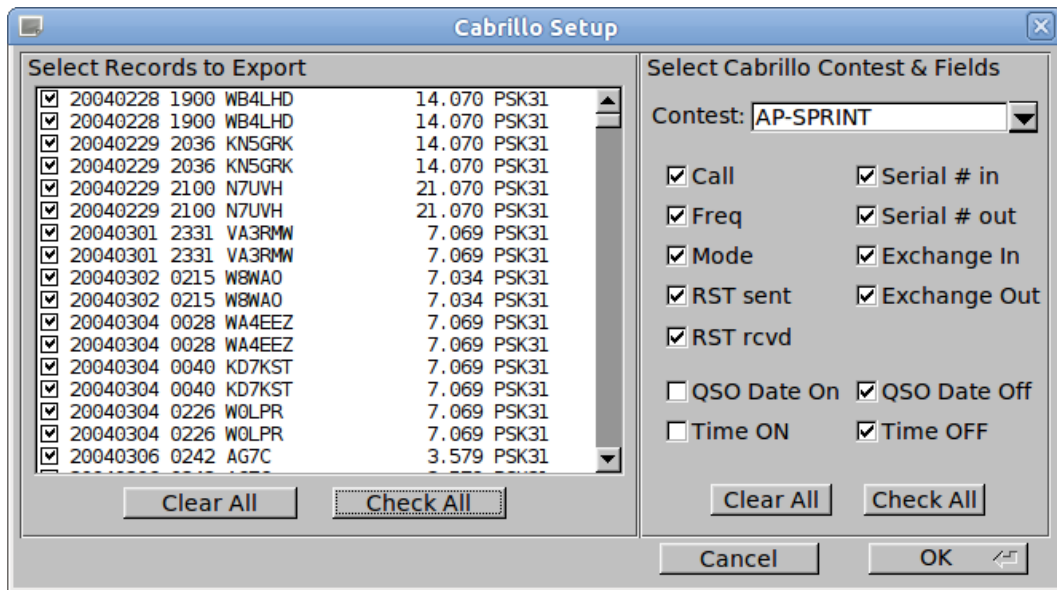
Cabrillo Setup

Select Records to Export

| | | | | |
|---|---|---|---|---|
| ☑ | 20040228 1900 | WB4LHD | 14.070 | PSK31 |
| ☑ | 20040228 1900 | WB4LHD | 14.070 | PSK31 |
| ☑ | 20040229 2036 | KN5GRK | 14.070 | PSK31 |
| ☑ | 20040229 2036 | KN5GRK | 14.070 | PSK31 |
| ☑ | 20040229 2100 | N7UVH | 21.070 | PSK31 |
| ☑ | 20040229 2100 | N7UVH | 21.070 | PSK31 |
| ☑ | 20040301 2331 | VA3RMW | 7.069 | PSK31 |
| ☑ | 20040301 2331 | VA3RMW | 7.069 | PSK31 |
| ☑ | 20040302 0215 | W8WAO | 7.034 | PSK31 |
| ☑ | 20040302 0215 | W8WAO | 7.034 | PSK31 |
| ☑ | 20040304 0028 | WA4EEZ | 7.069 | PSK31 |
| ☑ | 20040304 0028 | WA4EEZ | 7.069 | PSK31 |
| ☑ | 20040304 0040 | KD7KST | 7.069 | PSK31 |
| ☑ | 20040304 0040 | KD7KST | 7.069 | PSK31 |
| ☑ | 20040304 0226 | W0LPR | 7.069 | PSK31 |
| ☑ | 20040304 0226 | W0LPR | 7.069 | PSK31 |
| ☑ | 20040306 0242 | AG7C | 3.579 | PSK31 |

Clear All Check All

Select Cabrillo Contest & Fields

Contest: AP-SPRINT

☑ Call ☑ Serial # in
☑ Freq ☑ Serial # out
☑ Mode ☑ Exchange In
☑ RST sent ☑ Exchange Out
☑ RST rcvd

☐ QSO Date On ☑ QSO Date Off
☐ Time ON ☑ Time OFF

Clear All Check All

Cancel OK